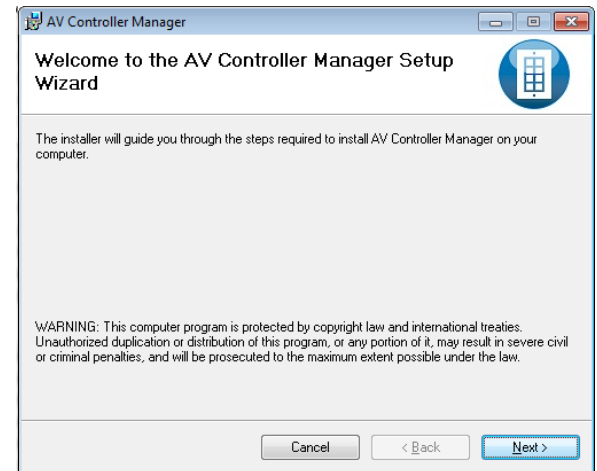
AV Controller Manager

Welcome to the AV Controller Manager Setup Wizard

The installer will guide you through the steps required to install AV Controller Manager on your computer.

WARNING: This computer program is protected by copyright law and international treaties. Unauthorized duplication or distribution of this program, or any portion of it, may result in severe civil or criminal penalties, and will be prosecuted to the maximum extent possible under the law.

Cancel
< Back
Next >